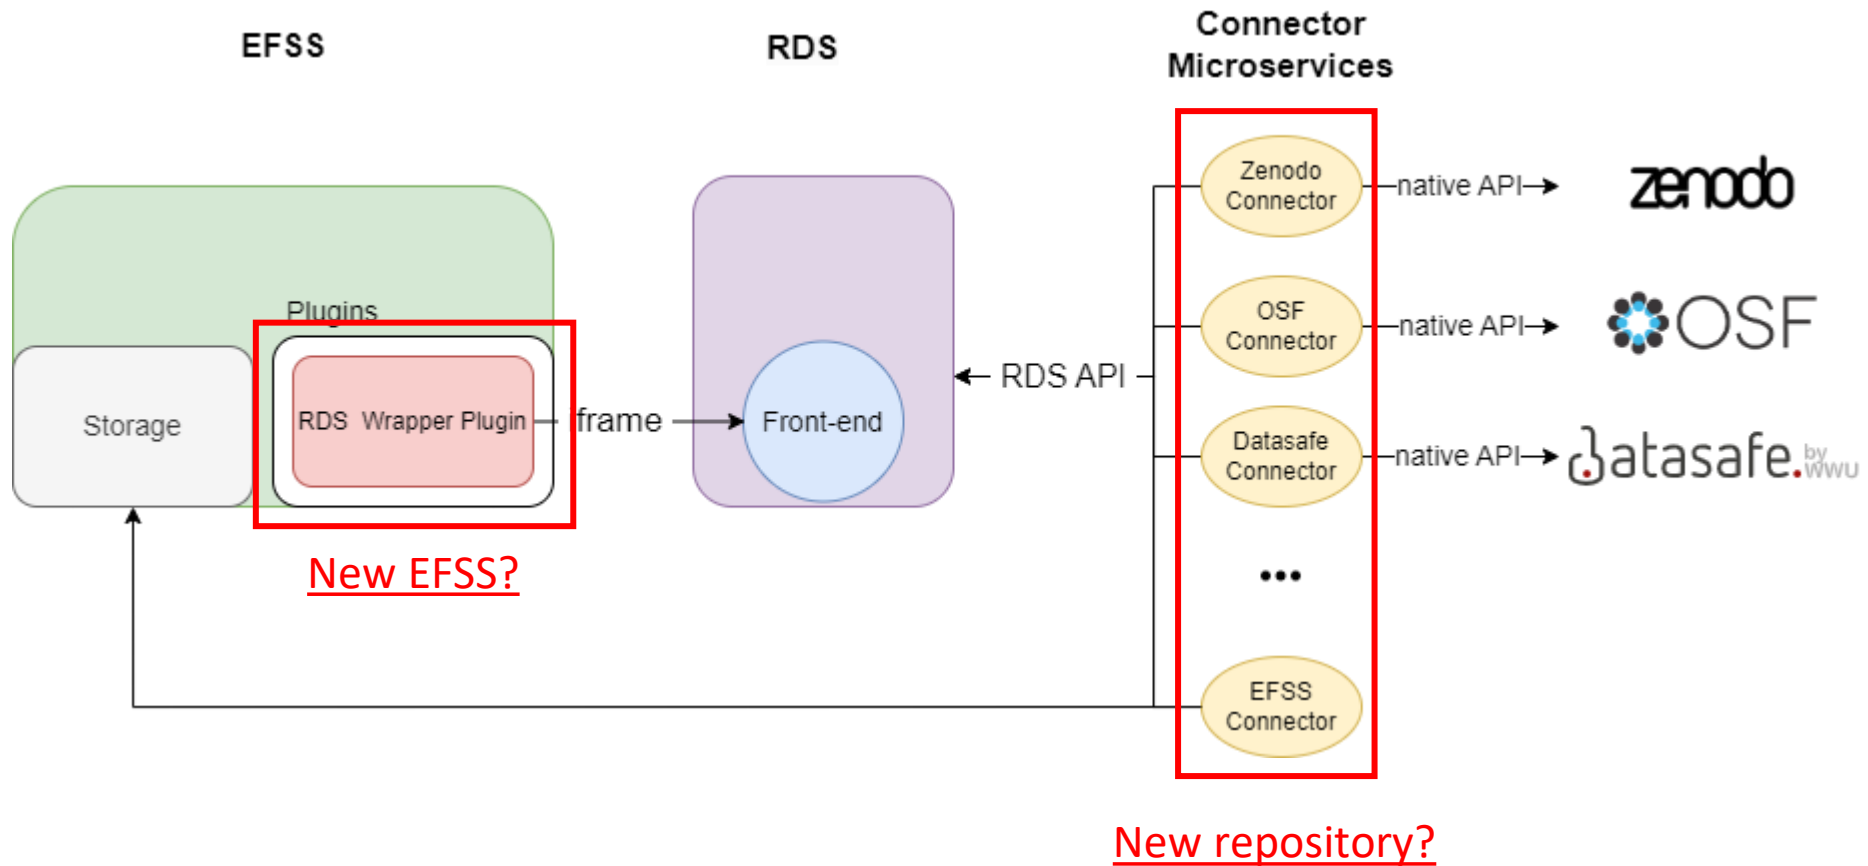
EFSS

RDS

Connector Microservices

Plugins

Storage

RDS Wrapper Plugin

iframe

Front-end

RDS API

Zenodo Connector

native API

zenodo

OSF Connector

native API

OSF

Datasafe Connector

native API

datasafe. by WWU

...

EFSS Connector

New EFSS?

New repository?